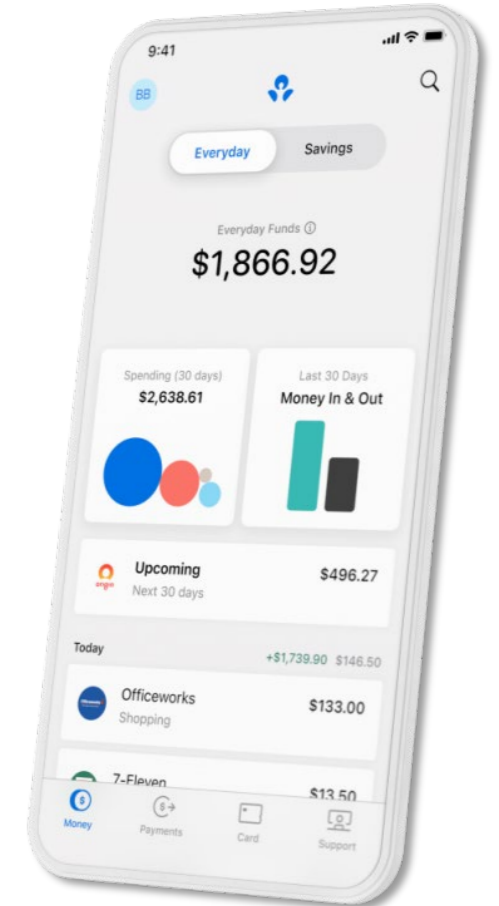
9:41

BB

Everyday Savings

Everyday Funds ⓘ
$1,866.92

Spending (30 days)
$2,638.61

Last 30 Days
Money In & Out

Upcoming
Next 30 days
$496.27

Today
+$1,739.90 $146.50

Officeworks
Shopping
$133.00

7-Eleven
$13.50

Money
Payments
Card
Support